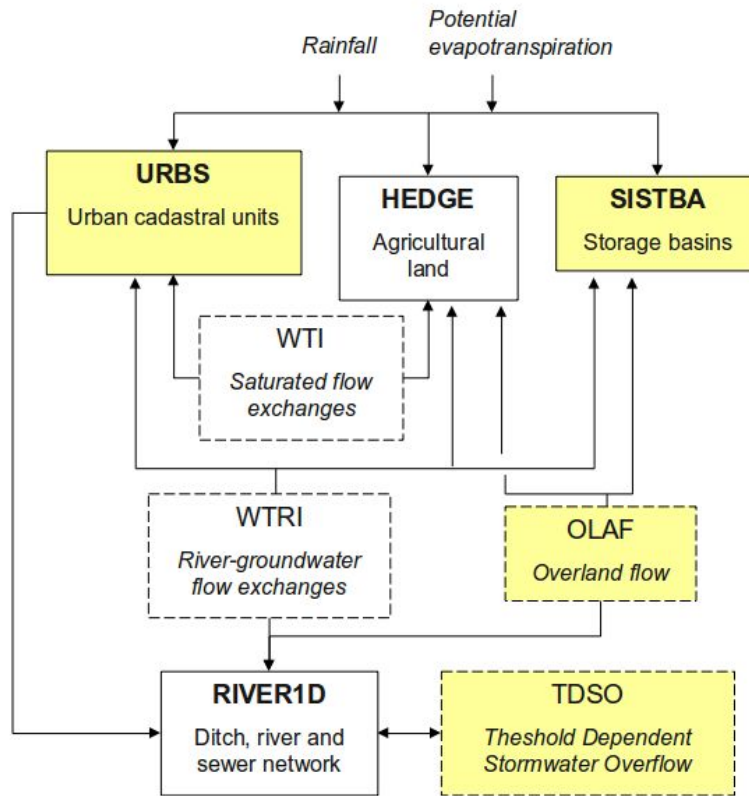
Rainfall

Potential evapotranspiration

URBS
Urban cadastral units

HEDGE
Agricultural land

SISTBA
Storage basins

WTI
Saturated flow exchanges

WTRI
River-groundwater flow exchanges

OLAF
Overland flow

RIVER1D
Ditch, river and sewer network

TDSO
Theshold Dependent Stormwater Overflow